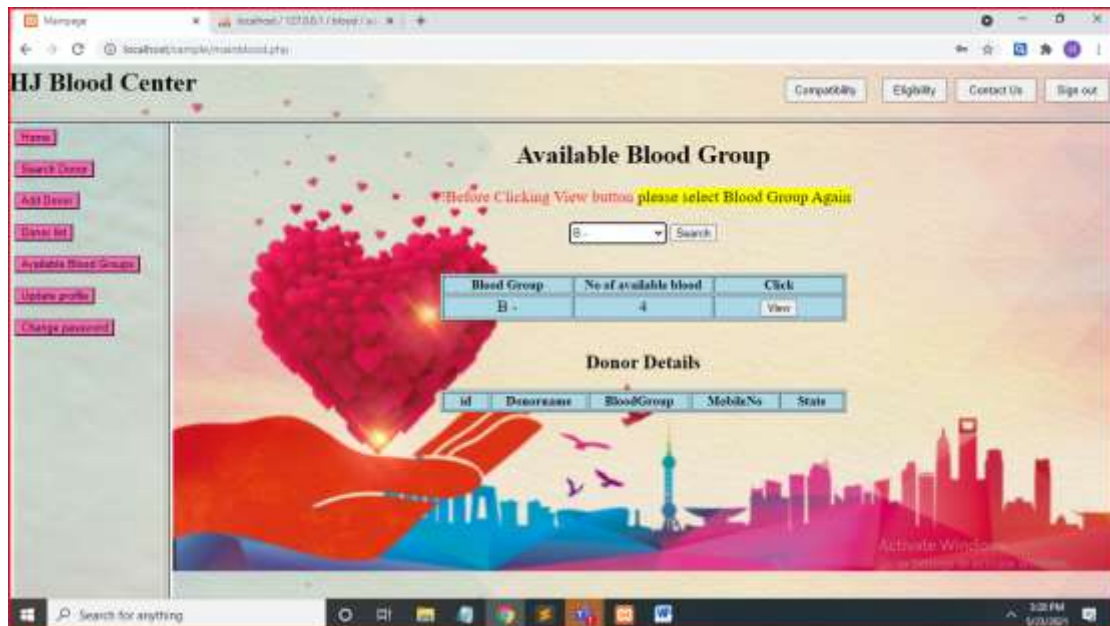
Mainpage
localhost / 127.0.0.1 / blood / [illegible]
localhost/sample/mainblood.php

HJ Blood Center

Compatibility
Eligibility
Contact Us
Sign out

Home
Search Donor
Add Donor
Donor list
Available Blood Groups
Update profile
Change password

Available Blood Group

*Before Clicking View button please select Blood Group Again

B -
Search

| Blood Group | No of available blood | Click |
|---|---|---|
| B - | 4 | View |

Donor Details

| id | Donorname | BloodGroup | MobileNo | State |
|---|---|---|---|---|

Activate Windows
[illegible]

Search for anything

3:20 PM
5/23/2021